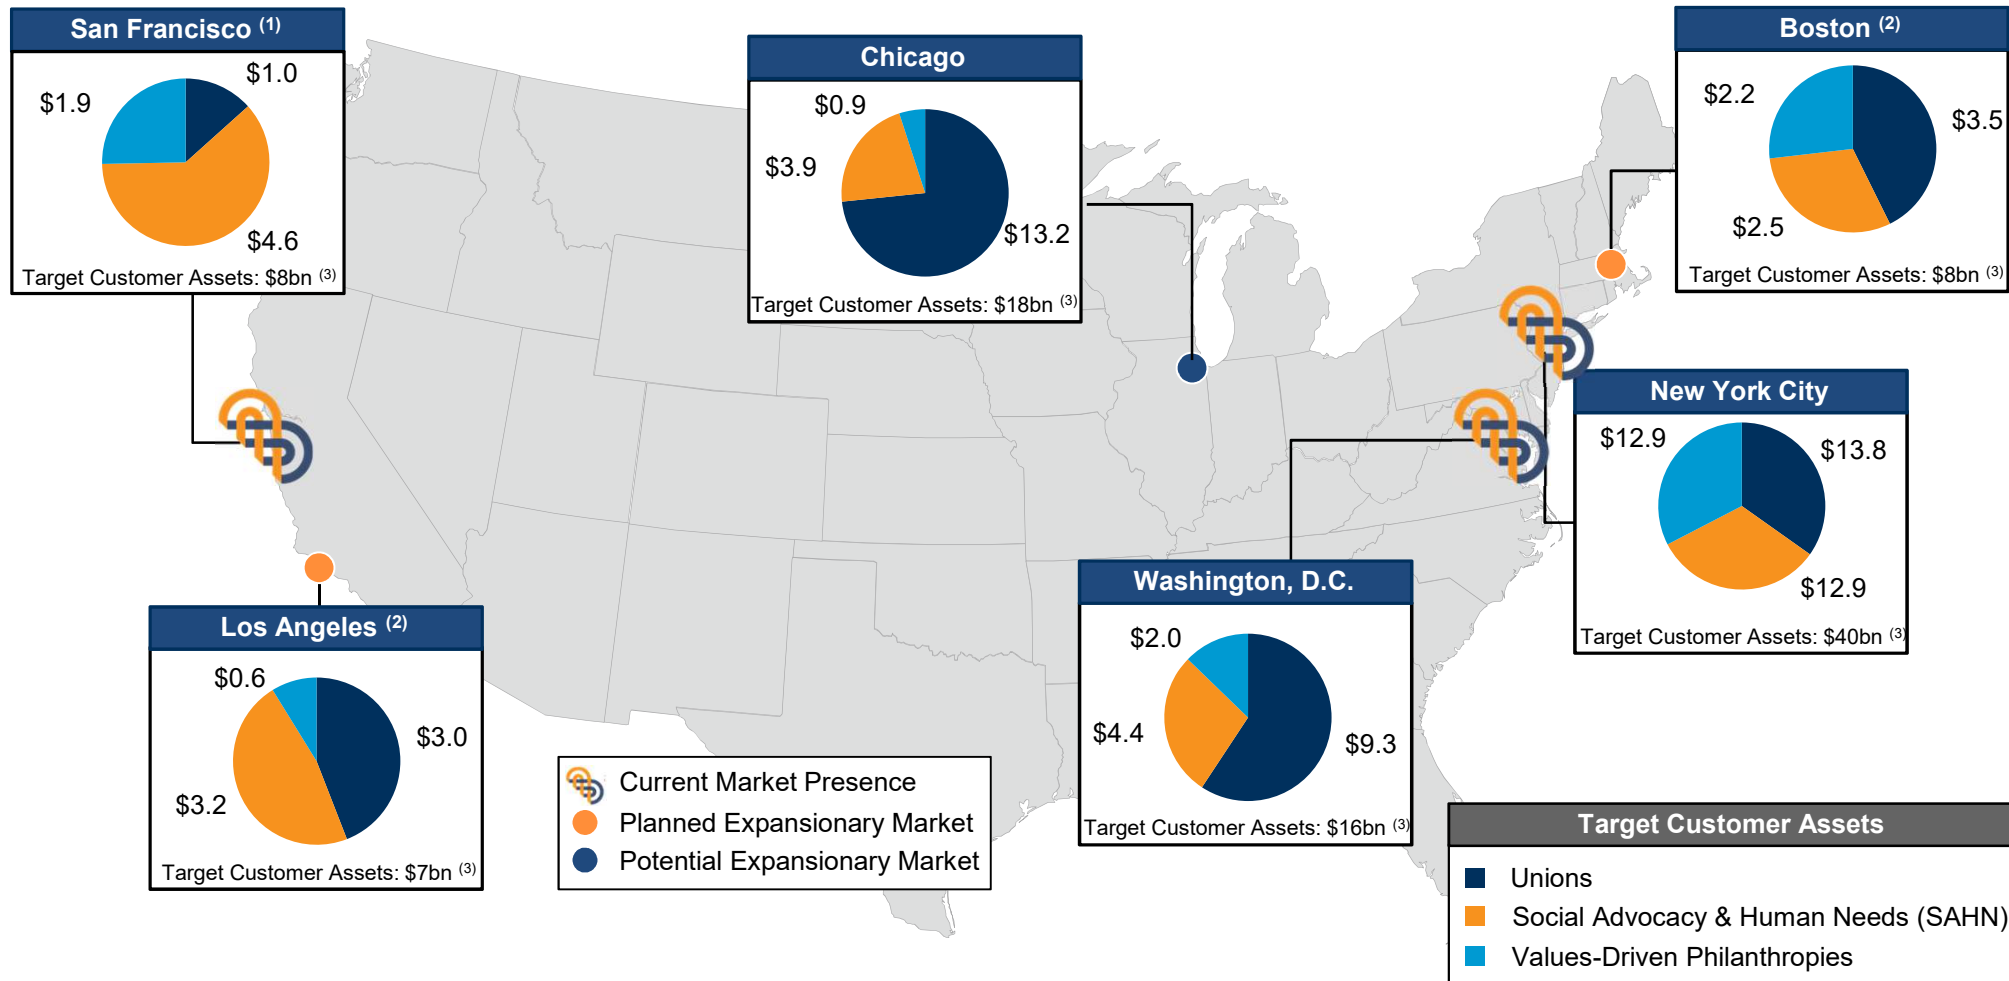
San Francisco $^{(1)}$

\$1.9
\$1.0
\$4.6

Target Customer Assets: \$8bn $^{(3)}$

Chicago

\$0.9
\$3.9
\$13.2

Target Customer Assets: \$18bn $^{(3)}$

Boston $^{(2)}$

\$2.2
\$3.5
\$2.5

Target Customer Assets: \$8bn $^{(3)}$

New York City

\$12.9
\$13.8
\$12.9

Target Customer Assets: \$40bn $^{(3)}$

Washington, D.C.

\$2.0
\$4.4
\$9.3

Target Customer Assets: \$16bn $^{(3)}$

Los Angeles $^{(2)}$

\$0.6
\$3.0
\$3.2

Target Customer Assets: \$7bn $^{(3)}$

Current Market Presence
Planned Expansionary Market
Potential Expansionary Market

Target Customer Assets

Unions
Social Advocacy & Human Needs (SAHN)
Values-Driven Philanthropies